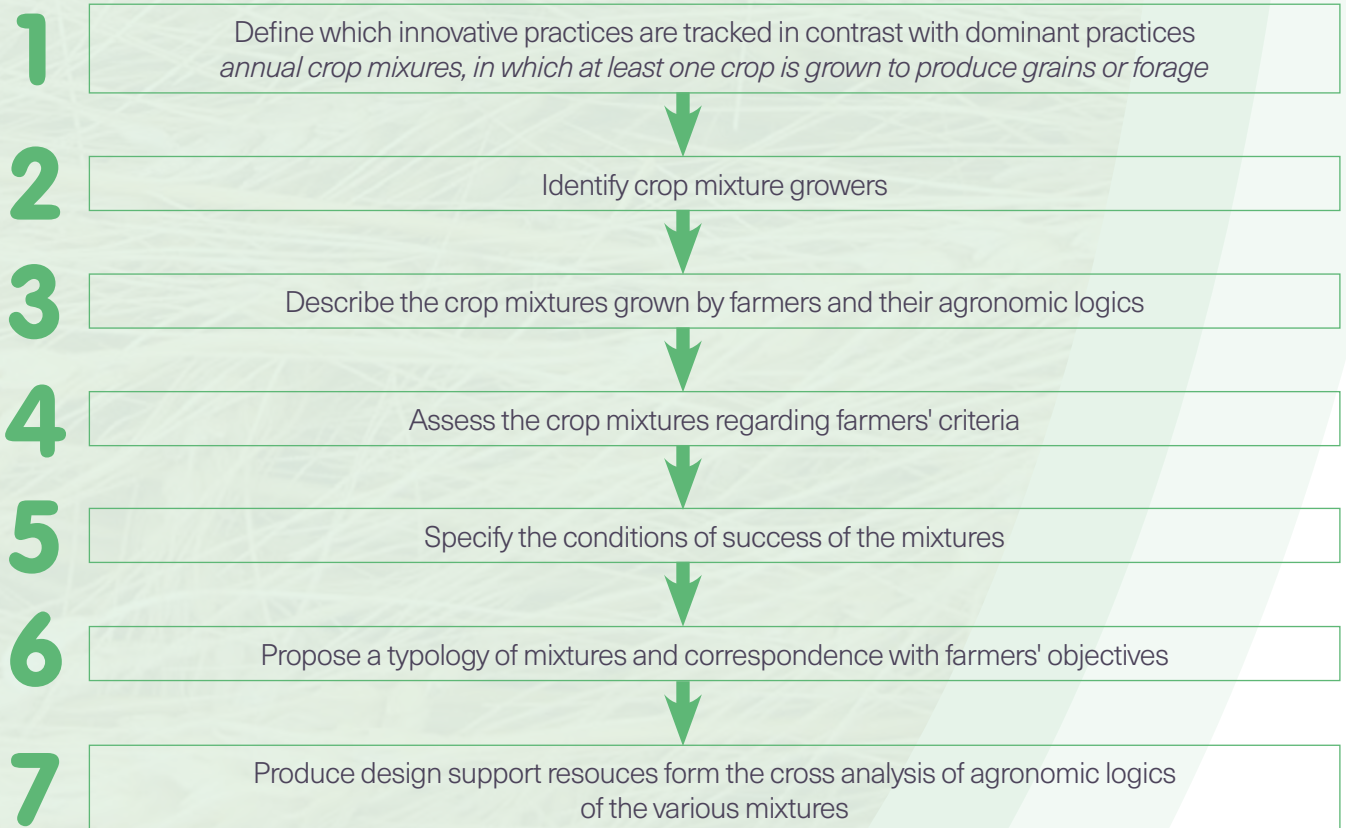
1
Define which innovative practices are tracked in contrast with dominant practices
*annual crop mixures, in which at least one crop is grown to produce grains or forage*

2
Identify crop mixture growers

3
Describe the crop mixtures grown by farmers and their agronomic logics

4
Assess the crop mixtures regarding farmers' criteria

5
Specify the conditions of success of the mixtures

6
Propose a typology of mixtures and correspondence with farmers' objectives

7
Produce design support resouces form the cross analysis of agronomic logics of the various mixtures